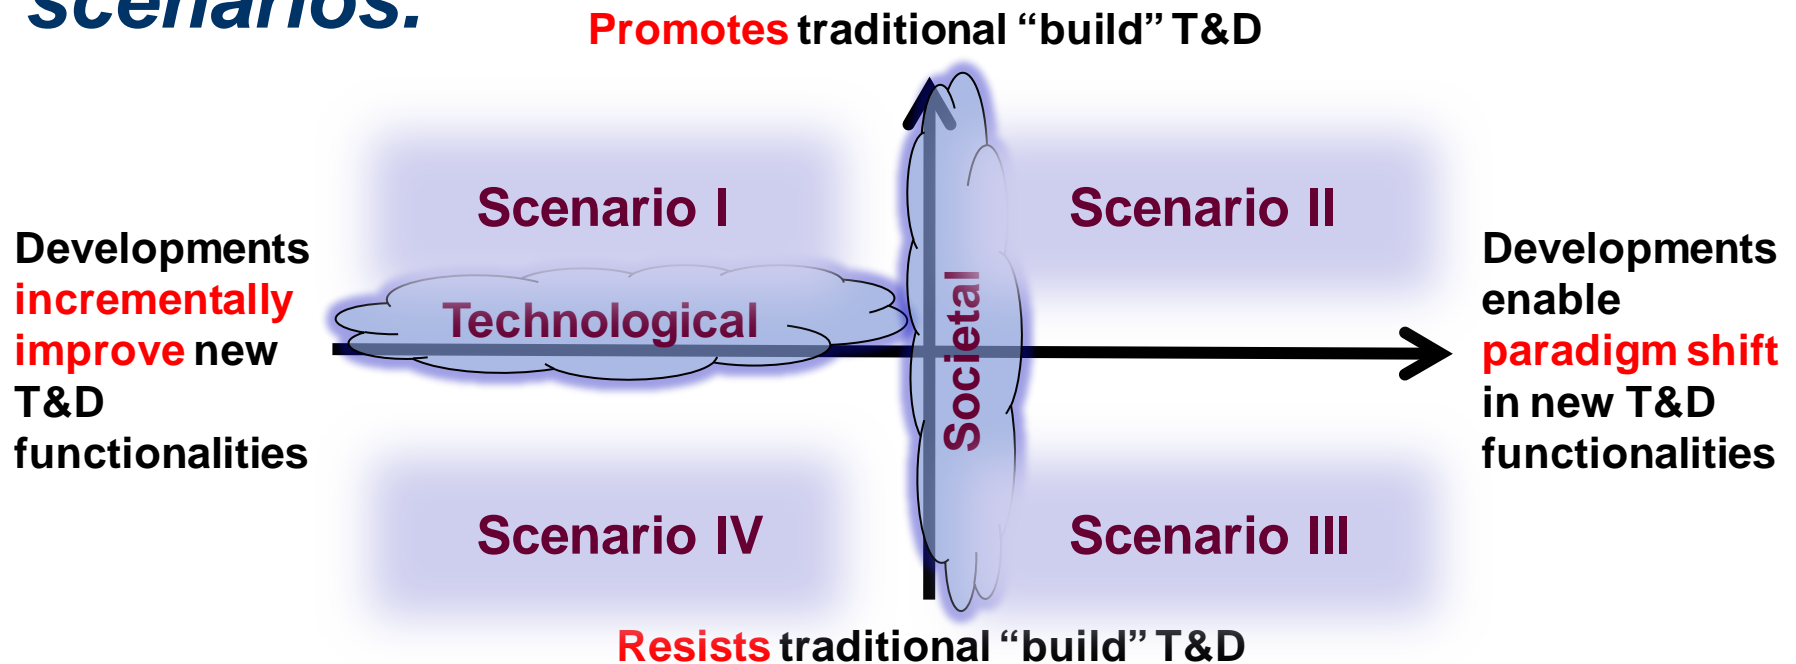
scenarios:

Promotes traditional “build” T&D

Scenario I

Scenario II

Developments incrementally improve new T&D functionalities

Technological

Societal

Developments enable paradigm shift in new T&D functionalities

Scenario IV

Scenario III

Resists traditional “build” T&D